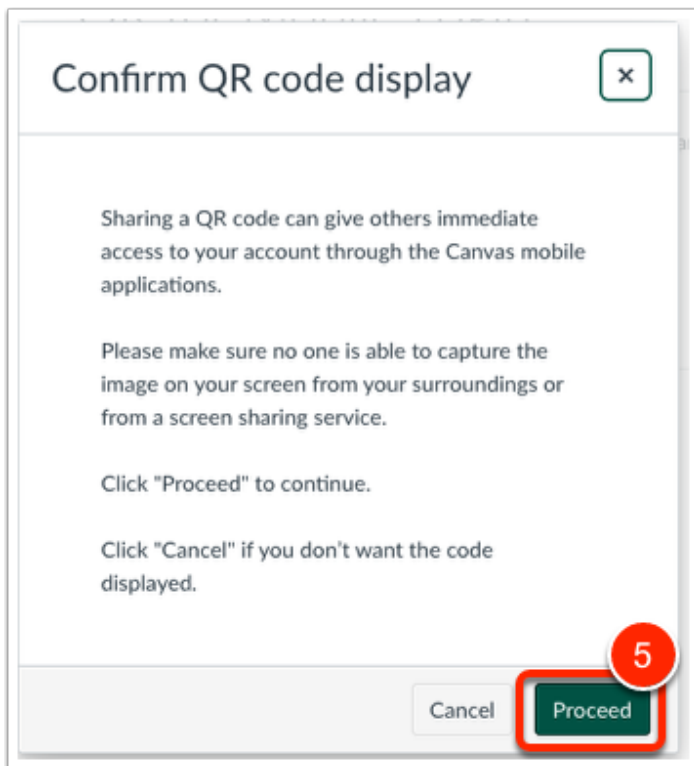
Confirm QR code display

×

Sharing a QR code can give others immediate access to your account through the Canvas mobile applications.

Please make sure no one is able to capture the image on your screen from your surroundings or from a screen sharing service.

Click "Proceed" to continue.

Click "Cancel" if you don't want the code displayed.

5

Cancel

Proceed